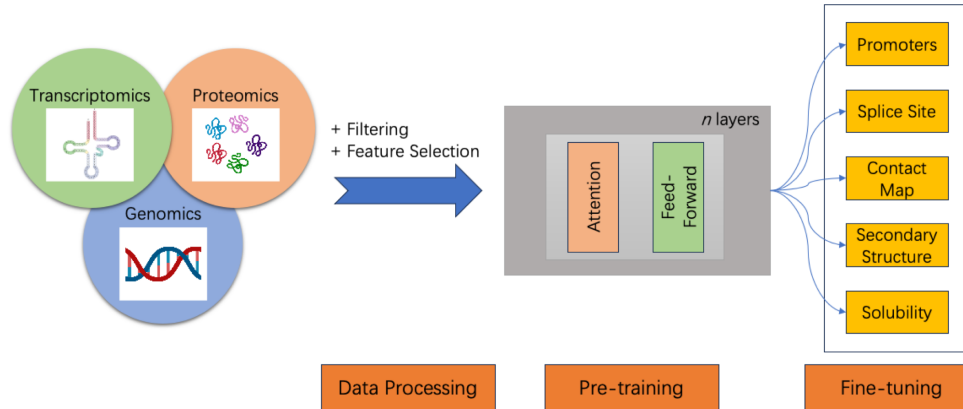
Transcriptomics

Proteomics

Genomics

+ Filtering
+ Feature Selection

$n$ layers

Attention

Feed-Forward

Promoters

Splice Site

Contact Map

Secondary Structure

Solubility

Data Processing

Pre-training

Fine-tuning